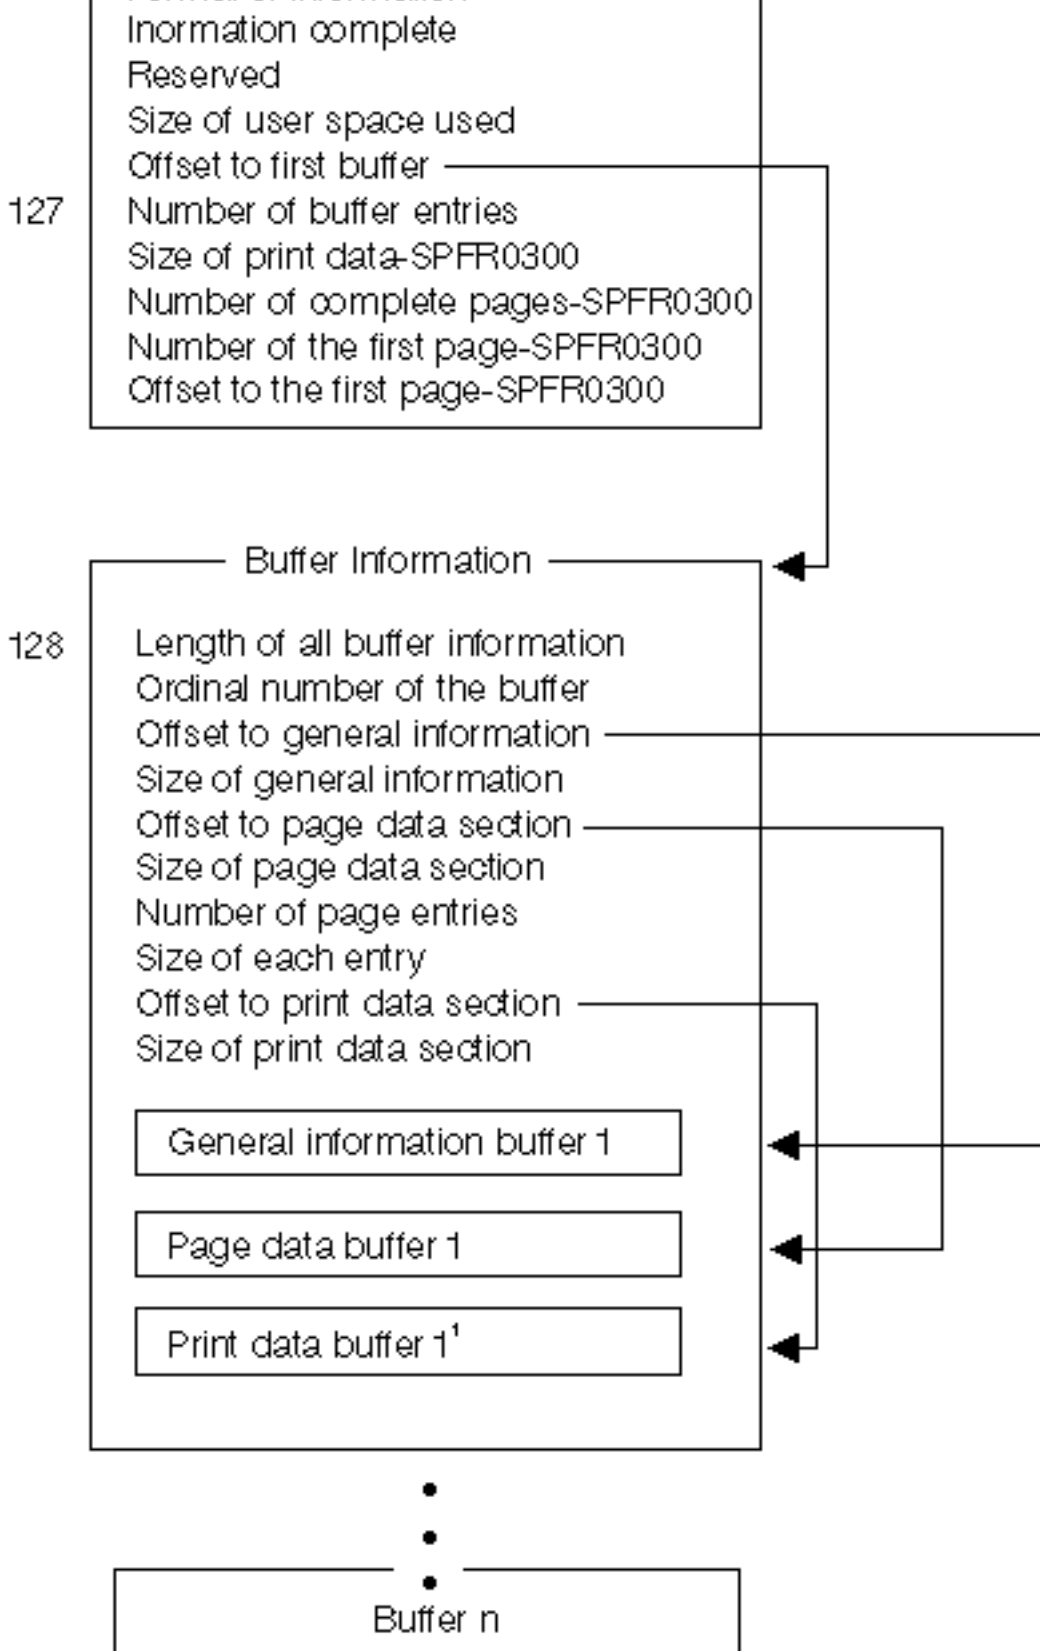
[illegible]
Inormation complete
Reserved
Size of user space used
Offset to first buffer
127
Number of buffer entries
Size of print data-SPFR0300
Number of complete pages-SPFR0300
Number of the first page-SPFR0300
Offset to the first page-SPFR0300

Buffer Information

128
Length of all buffer information
Ordinal number of the buffer
Offset to general information
Size of general information
Offset to page data section
Size of page data section
Number of page entries
Size of each entry
Offset to print data section
Size of print data section

General information buffer 1

Page data buffer 1

Print data buffer 1$^1$

Buffer n